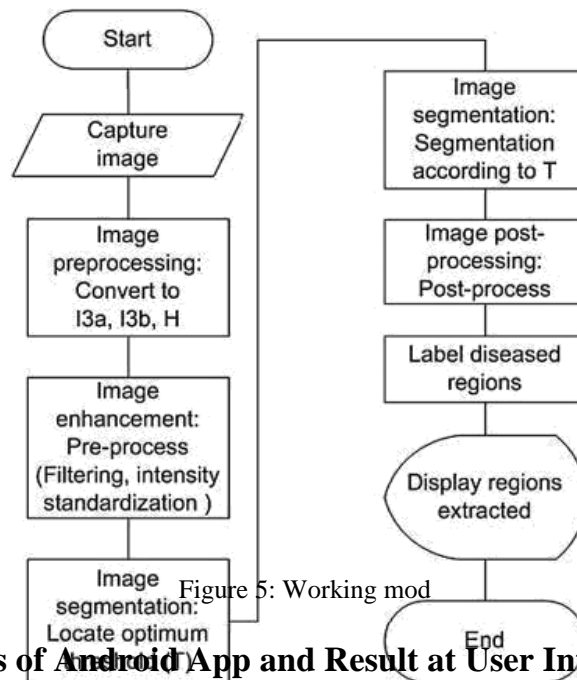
Start

Capture image

Image preprocessing: Convert to I3a, I3b, H

Image enhancement: Pre-process (Filtering, intensity standardization )

Image segmentation: Locate optimum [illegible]

Image segmentation: Segmentation according to T

Image post-processing: Post-process

Label diseased regions

Display regions extracted

End

Figure 5: Working mod

s of Android App and Result at User In